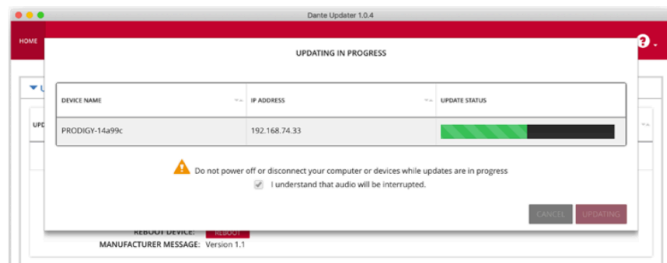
Dante Updater 1.0.4

HOME

UPDATING IN PROGRESS

| DEVICE NAME | IP ADDRESS | UPDATE STATUS |
|---|---|---|
| PRODIGY-14a99c | 192.168.74.33 | |

Do not power off or disconnect your computer or devices while updates are in progress

I understand that audio will be interrupted.

CANCEL UPDATING

REBOOT DEVICE: REBOOT

MANUFACTURER MESSAGE: Version 1.1